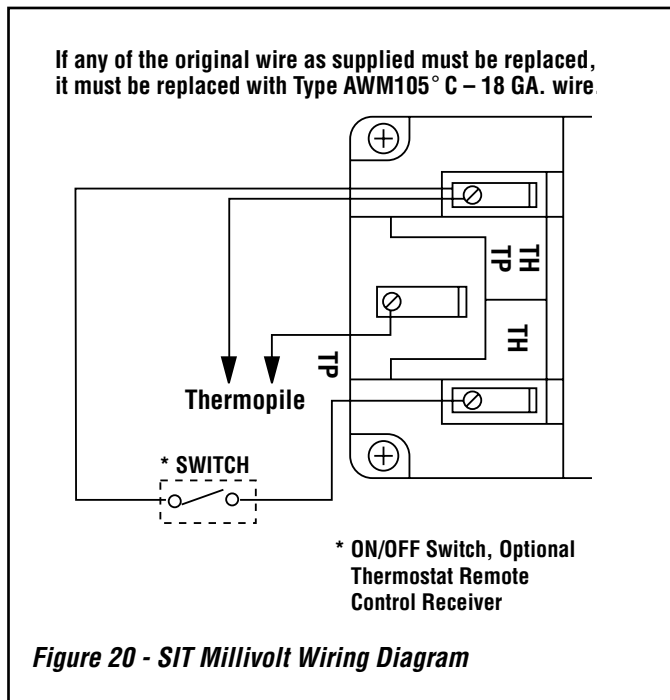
If any of the original wire as supplied must be replaced, it must be replaced with Type AWM105° C – 18 GA. wire.

TH
TP

TH

TP

Thermopile

* SWITCH

* ON/OFF Switch, Optional Thermostat Remote Control Receiver

Figure 20 - SIT Millivolt Wiring Diagram